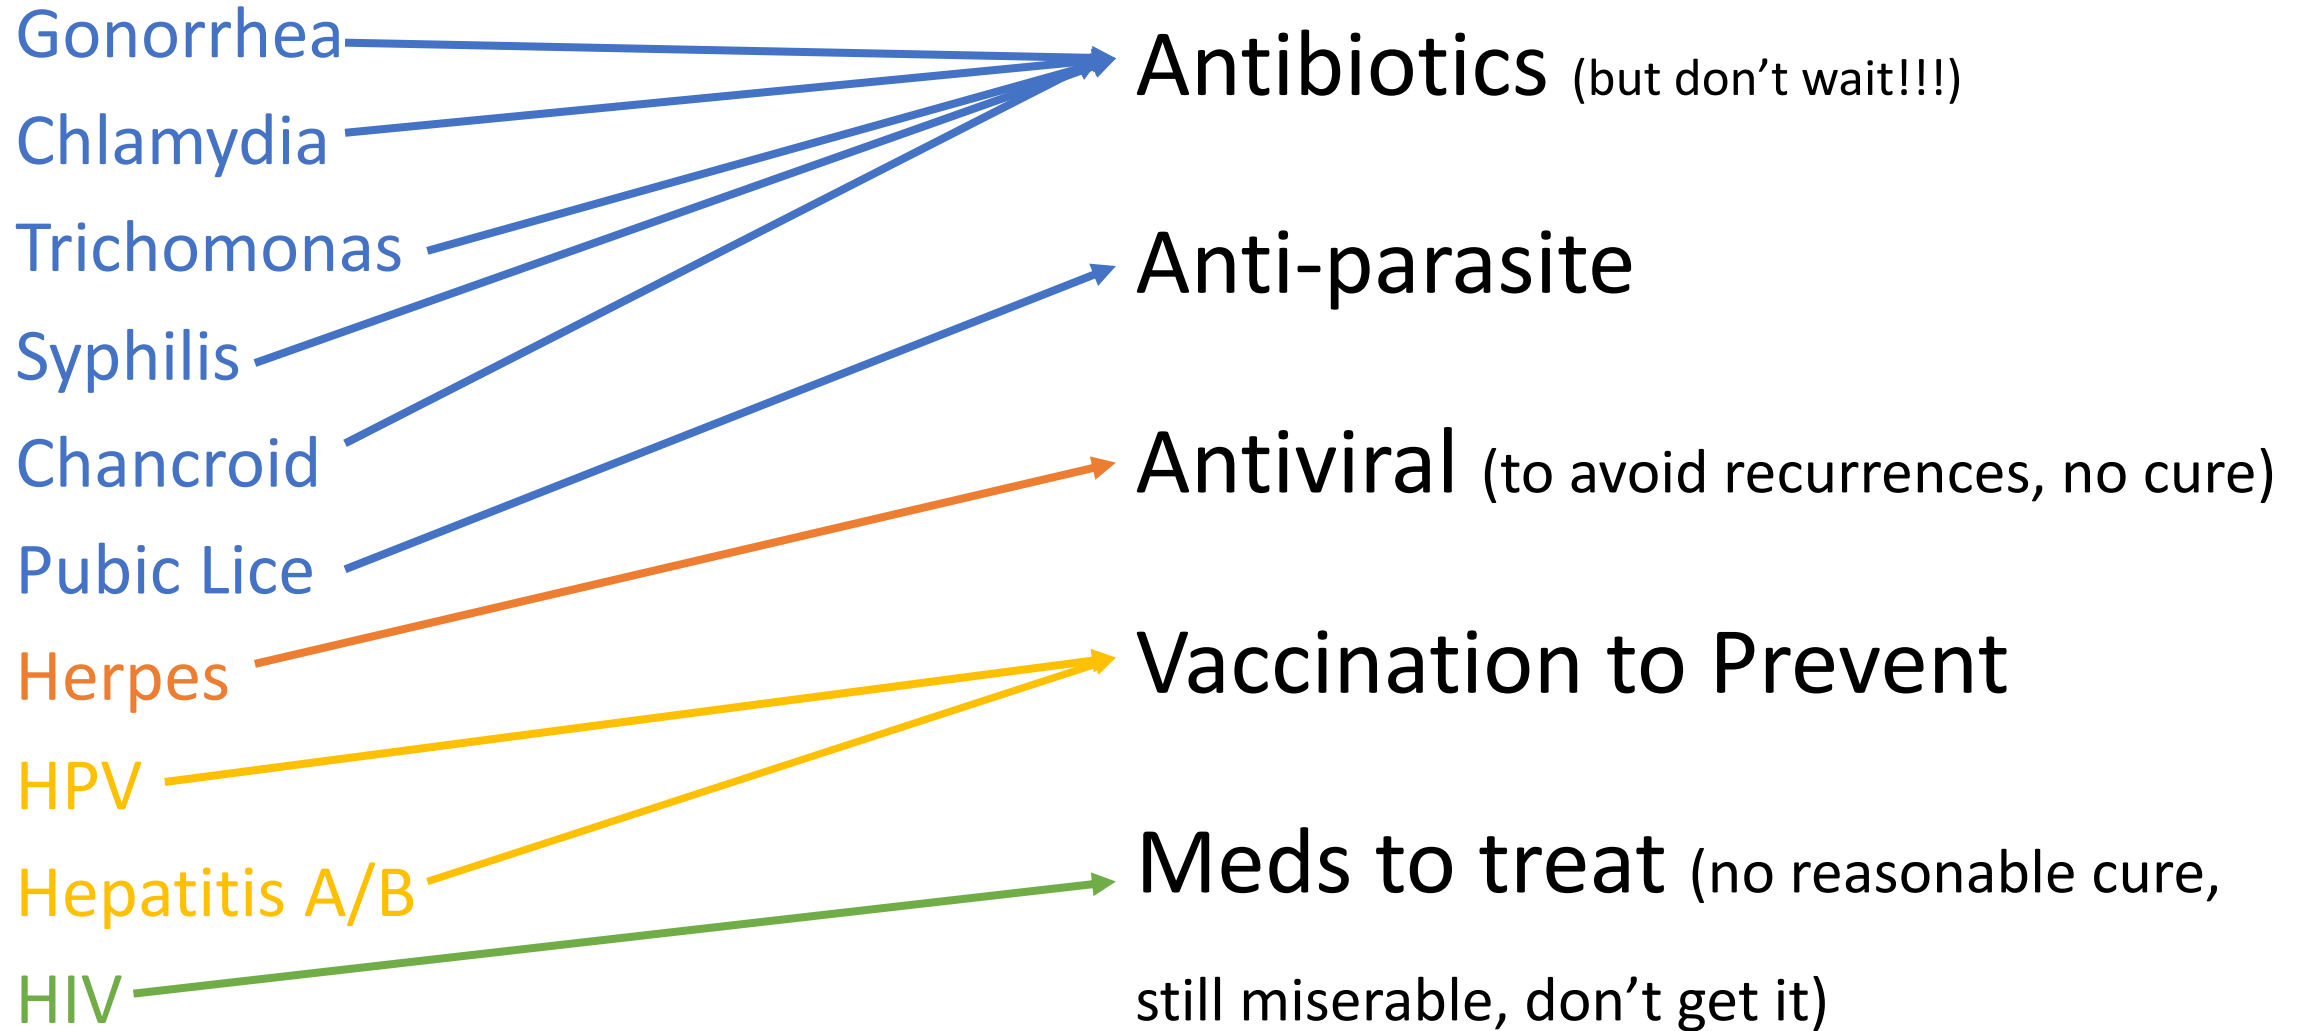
Gonorrhea
Chlamydia
Trichomonas
Syphilis
Chancroid
Pubic Lice
Herpes
HPV
Hepatitis A/B
HIV

Antibiotics (but don't wait!!!)

Anti-parasite

Antiviral (to avoid recurrences, no cure)

Vaccination to Prevent

Meds to treat (no reasonable cure, still miserable, don't get it)